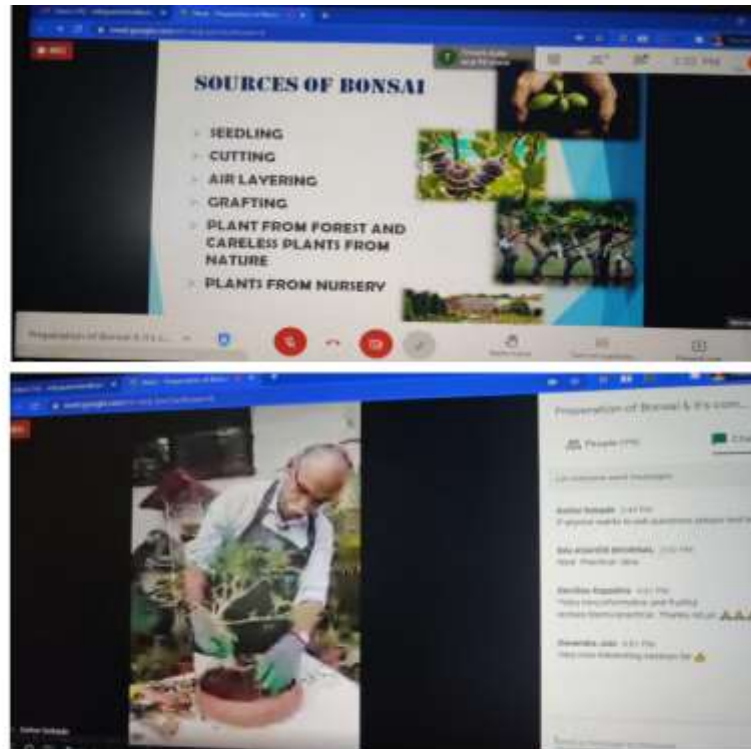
SOURCES OF BONSAI

SEEDLING
CUTTING
AIR LAYERING
GRAFTING
PLANT FROM FOREST AND CARELESS PLANTS FROM NATURE
PLANTS FROM NURSERY

Preparation of Bonsai & it's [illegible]

Preparation of Bonsai & it's con...

People

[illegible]